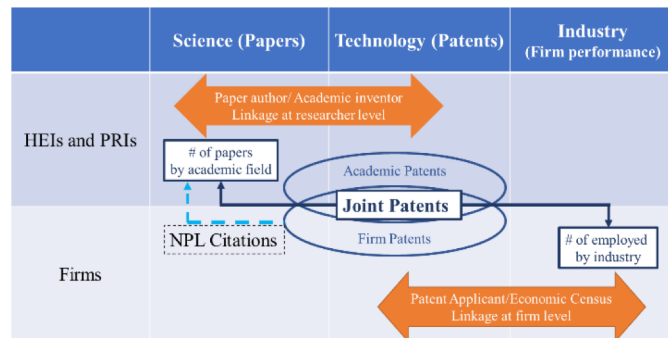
| | Science (Papers) | Technology (Patents) | Industry (Firm performance) |
|---|---|---|---|
| HEIs and PRIs | | | |
| Firms | | | |

Paper author/ Academic inventor Linkage at researcher level

# of papers by academic field

Academic Patents

Joint Patents

Firm Patents

NPL Citations

# of employed by industry

Patent Applicant/Economic Census Linkage at firm level